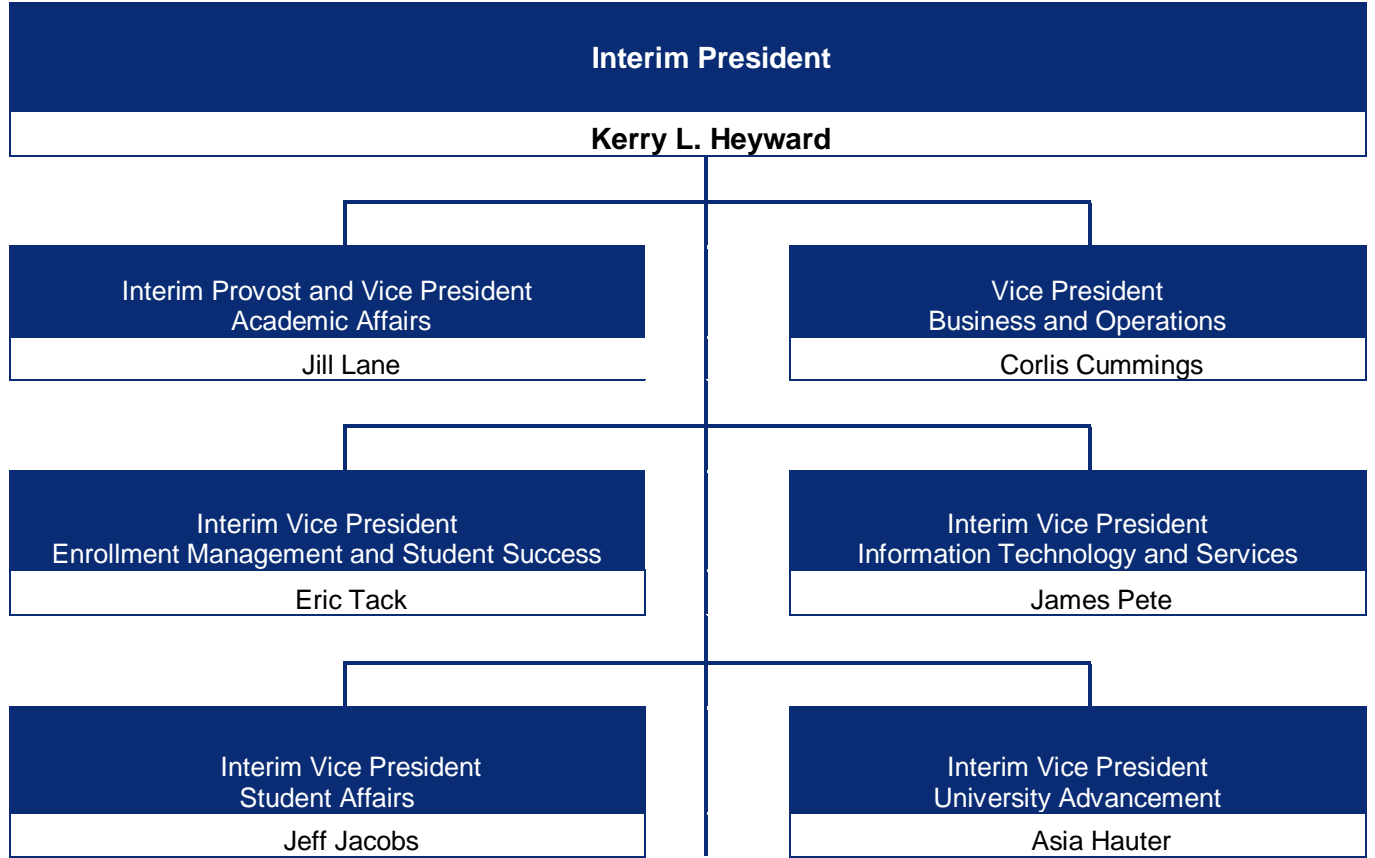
Interim President

Kerry L. Heyward

Interim Provost and Vice President
Academic Affairs

Jill Lane

Vice President
Business and Operations

Corlis Cummings

Interim Vice President
Enrollment Management and Student Success

Eric Tack

Interim Vice President
Information Technology and Services

James Pete

Interim Vice President
Student Affairs

Jeff Jacobs

Interim Vice President
University Advancement

Asia Hauter